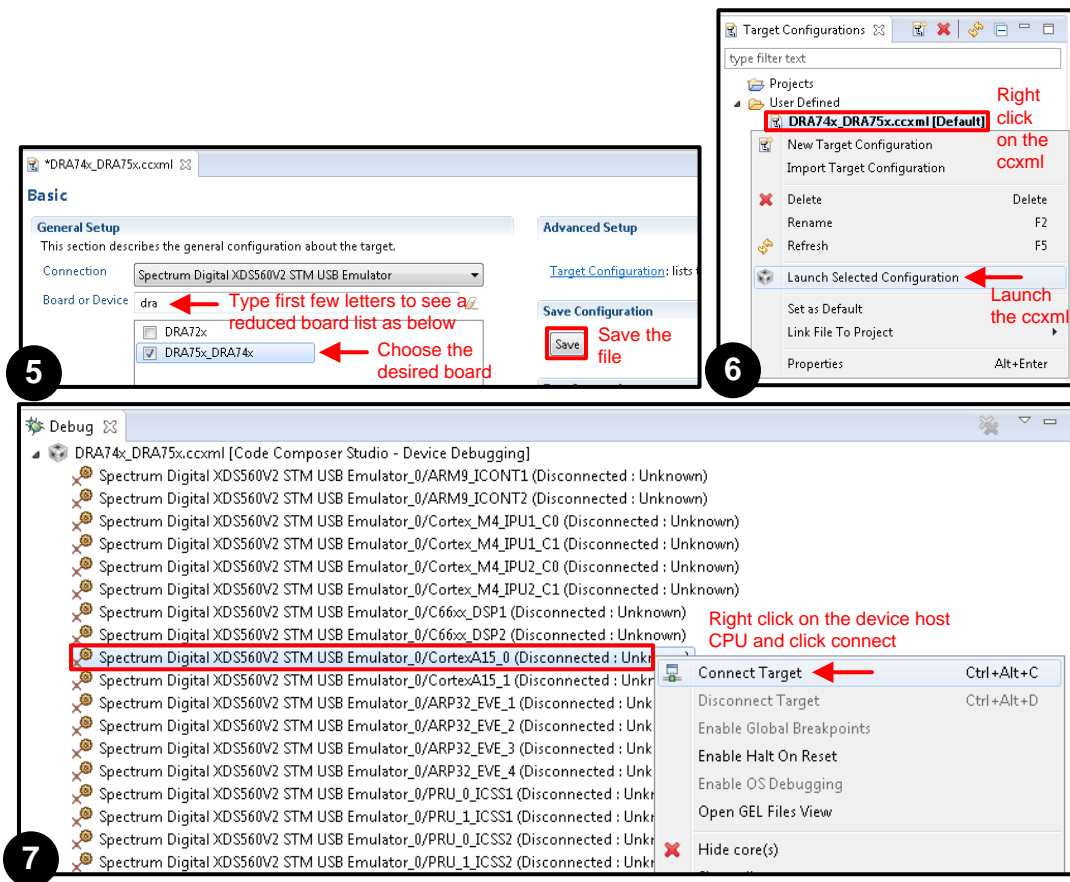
*DRA74x_DRA75x.ccxml

Basic

General Setup

This section describes the general configuration about the target.

Connection Spectrum Digital XDS560V2 STM USB Emulator

Board or Device dra

Type first few letters to see a reduced board list as below

DRA72x

DRA75x_DRA74x

Choose the desired board

Advanced Setup

Target Configuration: lists t

Save Configuration

Save

Save the file

5

Target Configurations

type filter text

Projects

User Defined

DRA74x_DRA75x.ccxml [Default]

Right click on the ccxml

New Target Configuration

Import Target Configuration

Delete Delete

Rename F2

Refresh F5

Launch Selected Configuration

Launch the ccxml

Set as Default

Link File To Project

Properties Alt+Enter

6

Debug

DRA74x_DRA75x.ccxml [Code Composer Studio - Device Debugging]

Spectrum Digital XDS560V2 STM USB Emulator_0/ARM9_ICONT1 (Disconnected : Unknown)

Spectrum Digital XDS560V2 STM USB Emulator_0/ARM9_ICONT2 (Disconnected : Unknown)

Spectrum Digital XDS560V2 STM USB Emulator_0/Cortex_M4_IPU1_C0 (Disconnected : Unknown)

Spectrum Digital XDS560V2 STM USB Emulator_0/Cortex_M4_IPU1_C1 (Disconnected : Unknown)

Spectrum Digital XDS560V2 STM USB Emulator_0/Cortex_M4_IPU2_C0 (Disconnected : Unknown)

Spectrum Digital XDS560V2 STM USB Emulator_0/Cortex_M4_IPU2_C1 (Disconnected : Unknown)

Spectrum Digital XDS560V2 STM USB Emulator_0/C66xx_DSP1 (Disconnected : Unknown)

Spectrum Digital XDS560V2 STM USB Emulator_0/C66xx_DSP2 (Disconnected : Unknown)

Spectrum Digital XDS560V2 STM USB Emulator_0/CortexA15_0 (Disconnected : Unkn

Spectrum Digital XDS560V2 STM USB Emulator_0/CortexA15_1 (Disconnected : Unkn

Spectrum Digital XDS560V2 STM USB Emulator_0/ARP32_EVE_1 (Disconnected : Unk

Spectrum Digital XDS560V2 STM USB Emulator_0/ARP32_EVE_2 (Disconnected : Unk

Spectrum Digital XDS560V2 STM USB Emulator_0/ARP32_EVE_3 (Disconnected : Unk

Spectrum Digital XDS560V2 STM USB Emulator_0/ARP32_EVE_4 (Disconnected : Unk

Spectrum Digital XDS560V2 STM USB Emulator_0/PRU_0_ICSS1 (Disconnected : Unkn

Spectrum Digital XDS560V2 STM USB Emulator_0/PRU_1_ICSS1 (Disconnected : Unkn

Spectrum Digital XDS560V2 STM USB Emulator_0/PRU_0_ICSS2 (Disconnected : Unkn

Spectrum Digital XDS560V2 STM USB Emulator_0/PRU_1_ICSS2 (Disconnected : Unkn

Right click on the device host CPU and click connect

Connect Target Ctrl+Alt+C

Disconnect Target Ctrl+Alt+D

Enable Global Breakpoints

Enable Halt On Reset

Enable OS Debugging

Open GEL Files View

Hide core(s)

7